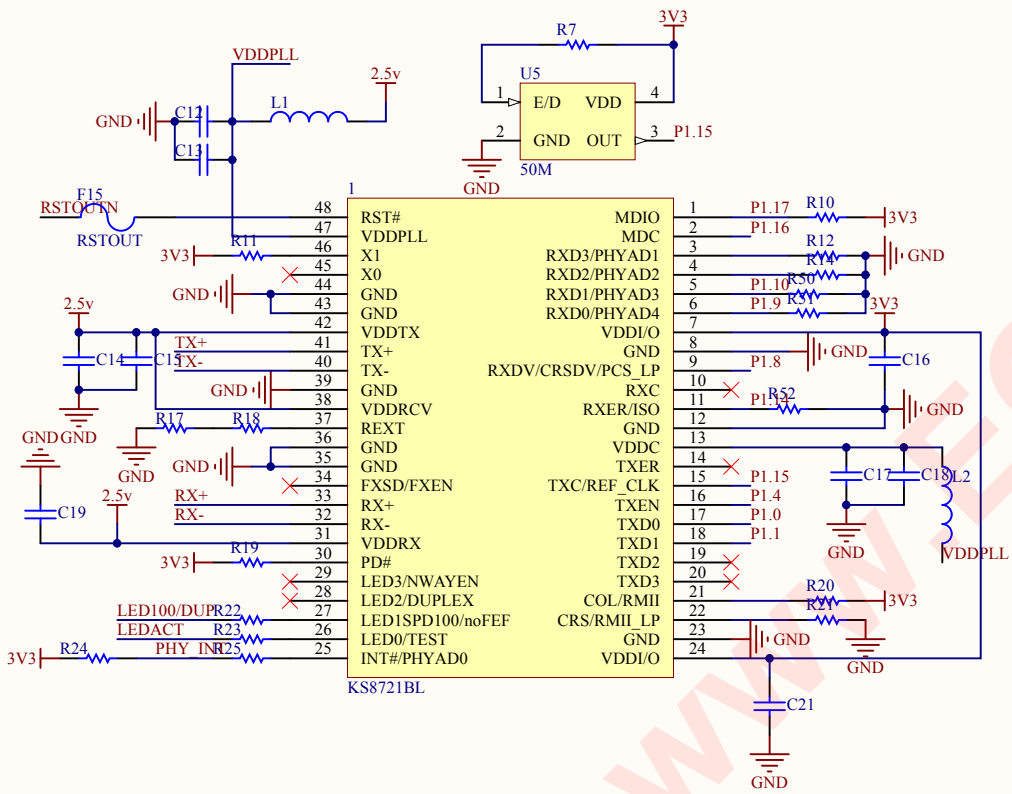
3V3
R7
U5
1 E/D VDD 4
2 GND OUT 3 P1.15
GND 50M
VDDPLL
2.5v
GND C12 L1
C13
F15
RSTOUTN
RSTOUT
1
48 RST#
47 VDDPLL
3V3 R11 46 X1
45 X0
GND 44 GND
43 GND
2.5v 42 VDDTX
TX+ 41 TX+
C14 C15 TX- 40 TX-
GND 39 GND
38 VDDRCV
R17 R18 37 REXT
GND GND GND 36 GND
GND 35 GND
34 FXSD/FXEN
RX+ 33 RX+
C19 RX- 32 RX-
2.5v 31 VDDRX
3V3 R19 30 PD#
29 LED3/NWAYEN
28 LED2/DUPLEX
LED100/DUP R22 27 LED1SPD100/noFEF
LEDACT R23 26 LED0/TEST
3V3 R24 PHY_INT R25 25 INT#/PHYAD0
KS8721BL
MDIO 1 P1.17 R10 3V3
MDC 2 P1.16
RXD3/PHYAD1 3 R12 GND
RXD2/PHYAD2 4 R14
RXD1/PHYAD3 5 P1.10 R50
RXD0/PHYAD4 6 P1.9 R51 3V3
VDDI/O 7
GND 8 GND C16
RXDV/CRSDV/PCS_LP 9 P1.8
RXC 10
RXER/ISO 11 P1.12 R52 GND
GND 12
VDDC 13
TXER 14
TXC/REF_CLK 15 P1.15 C17 C18 L2
TXEN 16 P1.4
TXD0 17 P1.0
TXD1 18 P1.1 GND VDDPLL
TXD2 19
TXD3 20
COL/RMII 21 R20 3V3
CRS/RMII_LP 22 R21
GND 23 GND GND
VDDI/O 24
C21
GND